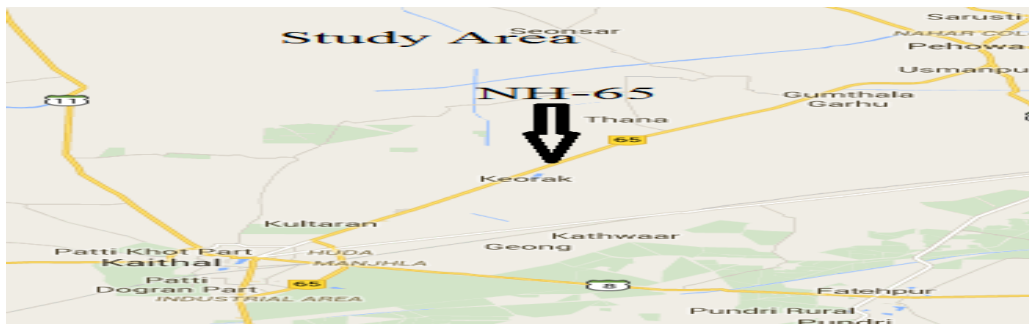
Study Area
Seonsar
Sarusti
NAHAR COL
Pehowa
Usmanpu
11
NH-65
Gumthala Garhu
Thana
65
Keorak
Kultaran
Patti Khot Part
Kaithal
HUDA
MANJHLA
Kathwaar
Geong
Patti Dogran Part
INDUSTRIAL AREA
65
8
Fatehpur
Pundri Rural
Pundri